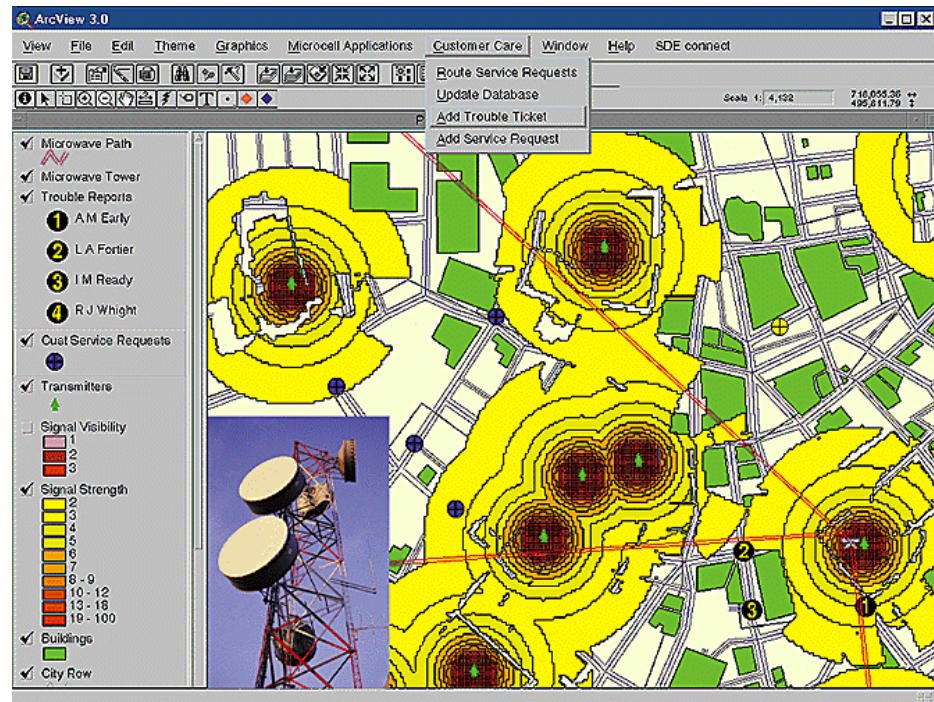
ArcView 3.0

View File Edit Theme Graphics Microcell Applications Customer Care Window Help SDE connect

Route Service Requests
Update Database
Add Trouble Ticket
Add Service Request

Scale 1: 4,132

716,655.36
495,811.79

Microwave Path
Microwave Tower
Trouble Reports
1 A M Early
2 L A Fortier
3 I M Ready
4 R J Whight
Cust Service Requests
Transmitters
Signal Visibility
1
2
3
Signal Strength
2
3
4
5
6
7
8 - 9
10 - 12
13 - 18
19 - 100
Buildings
City Row

2
3
1